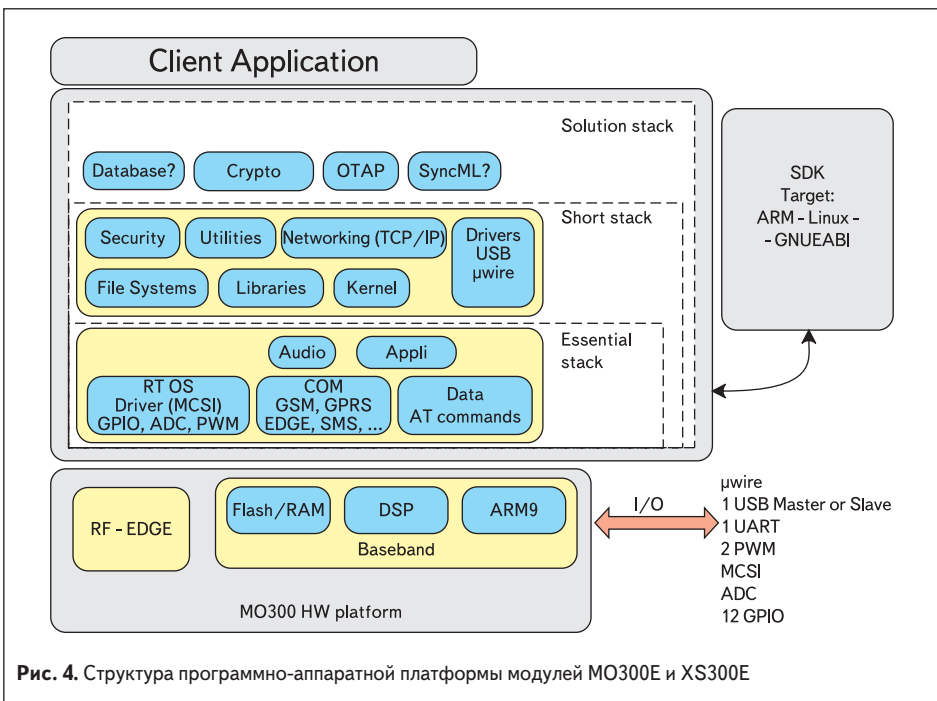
Client Application

Solution stack

Database?
Crypto
OTAP
SyncML?

Short stack

Security
Utilities
Networking (TCP/IP)
Drivers USB µwire
File Systems
Libraries
Kernel

Essential stack

Audio
Appli
RT OS Driver (MCSI) GPIO, ADC, PWM
COM GSM, GPRS EDGE, SMS, ...
Data AT commands

SDK Target: ARM - Linux - - GNUEABI

RF - EDGE
Flash/RAM
DSP
ARM9
Baseband
MO300 HW platform

I/O

µwire
1 USB Master or Slave
1 UART
2 PWM
MCSI
ADC
12 GPIO

**Рис. 4.** Структура программно-аппаратной платформы модулей MO300E и XS300E